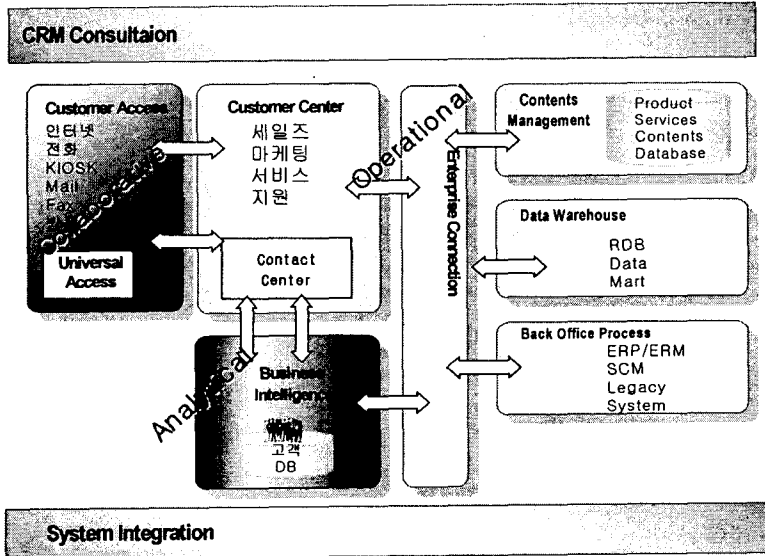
CRM Consultaion

Customer Access
인터넷
전화
KIOSK
Mail
Fax

Collaborative

Universal Access

Customer Center
세일즈
마케팅
서비스
지원

Contact Center

Operational

Enterprise Connection

Contents Management

Product
Services
Contents
Database

Data Warehouse

RDB
Data
Mart

Back Office Process

ERP/ERM
SCM
Legacy
System

Business Intelligenc

고객
DB

Analytical

System Integration